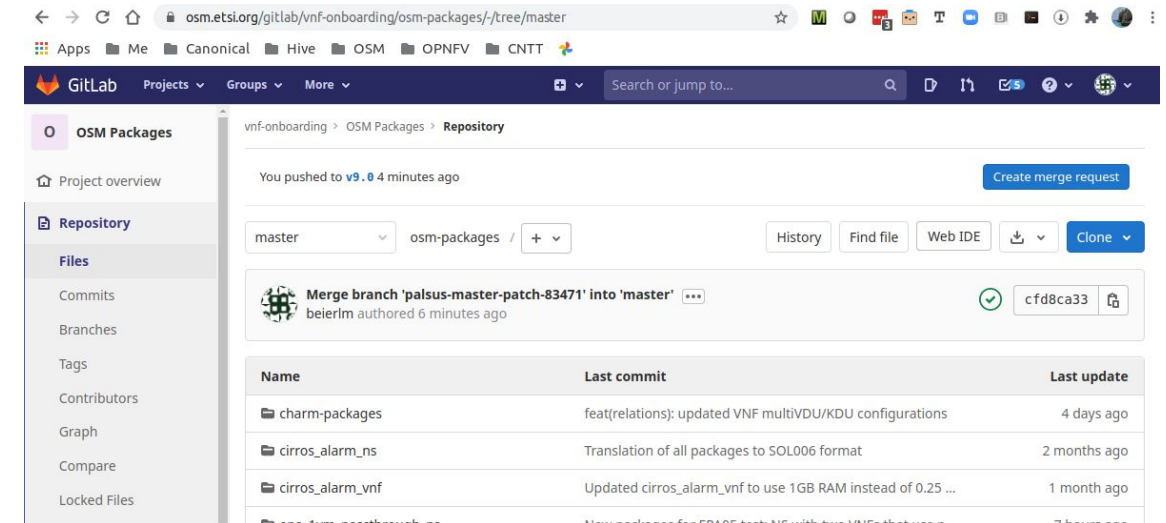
osm.etsi.org/gitlab/vnf-onboarding/osm-packages/-/tree/master

Apps Me Canonical Hive OSM OPNFV CNTT

GitLab Projects Groups More Search or jump to... 5

O OSM Packages

Project overview

Repository

Files

Commits

Branches

Tags

Contributors

Graph

Compare

Locked Files

vnf-onboarding > OSM Packages > Repository

You pushed to v9.0 4 minutes ago

Create merge request

master osm-packages / +

History Find file Web IDE Clone

Merge branch 'palsus-master-patch-83471' into 'master' ...
beierlm authored 6 minutes ago

cfd8ca33

| Name | Last commit | Last update |
|---|---|---|
| charm-packages | feat(relations): updated VNF multiVDU/KDU configurations | 4 days ago |
| cirros_alarm_ns | Translation of all packages to SOL006 format | 2 months ago |
| cirros_alarm_vnf | Updated cirros_alarm_vnf to use 1GB RAM instead of 0.25 ... | 1 month ago |
| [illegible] | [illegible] | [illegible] |